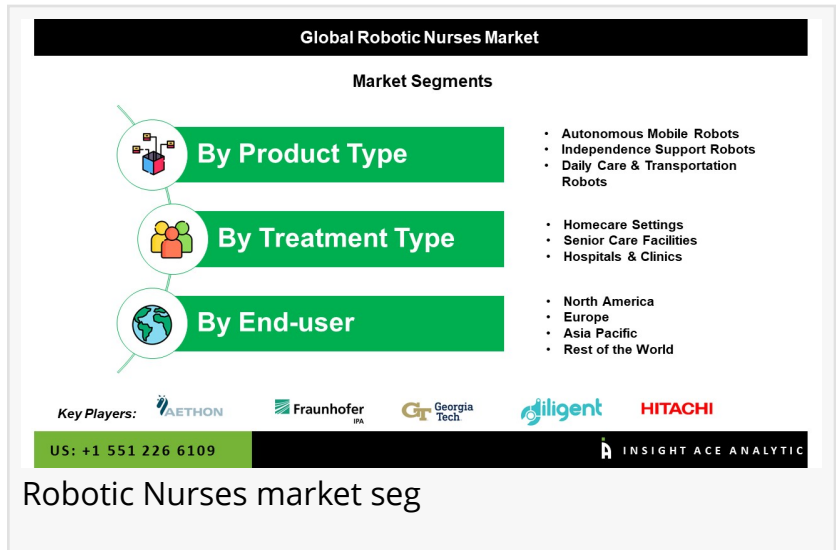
Global Robotic Nurses Market

Market Segments

By Product Type

- Autonomous Mobile Robots
- Independence Support Robots
- Daily Care & Transportation Robots

By Treatment Type

- Homecare Settings
- Senior Care Facilities
- Hospitals & Clinics

By End-user

- North America
- Europe
- Asia Pacific
- Rest of the World

Key Players: AETHON Fraunhofer IPA GT Georgia Tech diligent HITACHI

US: +1 551 226 6109

INSIGHT ACE ANALYTIC

Robotic Nurses market seg